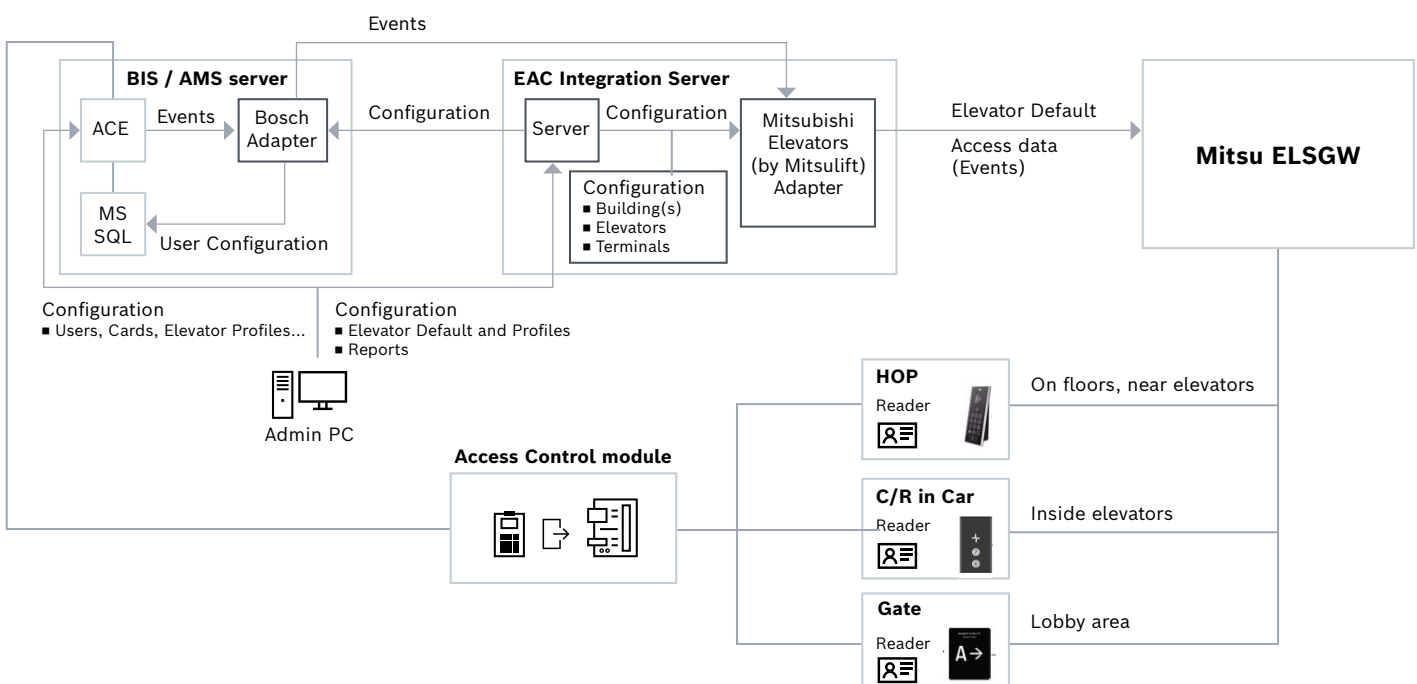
Events

BIS / AMS server

ACE

Events

Bosch Adapter

MS SQL

User Configuration

Configuration

EAC Integration Server

Server

Configuration

Mitsubishi Elevators (by Mitsulift) Adapter

Configuration
■ Building(s)
■ Elevators
■ Terminals

Elevator Default

Access data (Events)

Mitsu ELSGW

Configuration
■ Users, Cards, Elevator Profiles...

Configuration
■ Elevator Default and Profiles
■ Reports

Admin PC

Access Control module

HOP

Reader

On floors, near elevators

C/R in Car

Reader

Inside elevators

Gate

Reader

Lobby area